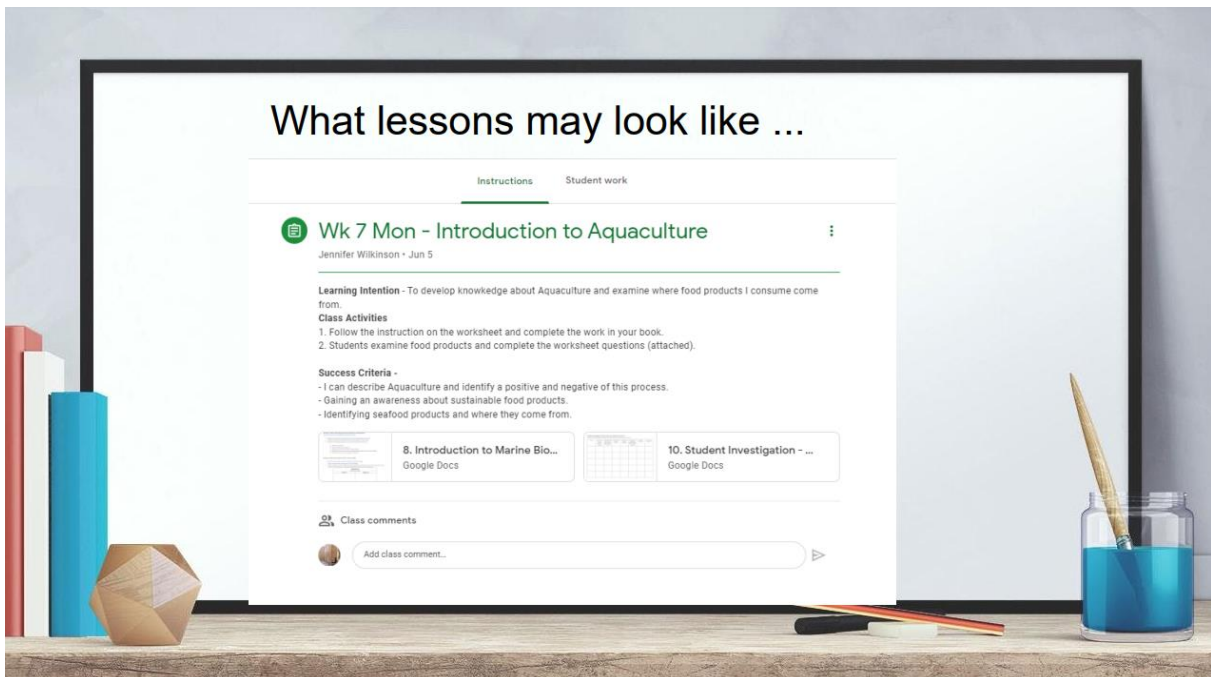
What lessons may look like ...

Instructions Student work

Wk 7 Mon - Introduction to Aquaculture

Jennifer Wilkinson • Jun 5

**Learning Intention** - To develop knowkedge about Aquaculture and examine where food products I consume come from.
**Class Activities**
1. Follow the instruction on the worksheet and complete the work in your book.
2. Students examine food products and complete the worksheet questions (attached).

**Success Criteria** -
- I can describe Aquaculture and identify a positive and negative of this process.
- Gaining an awareness about sustainable food products.
- Identifying seafood products and where they come from.

8. Introduction to Marine Bio...
Google Docs

10. Student Investigation - ...
Google Docs

Class comments

Add class comment...